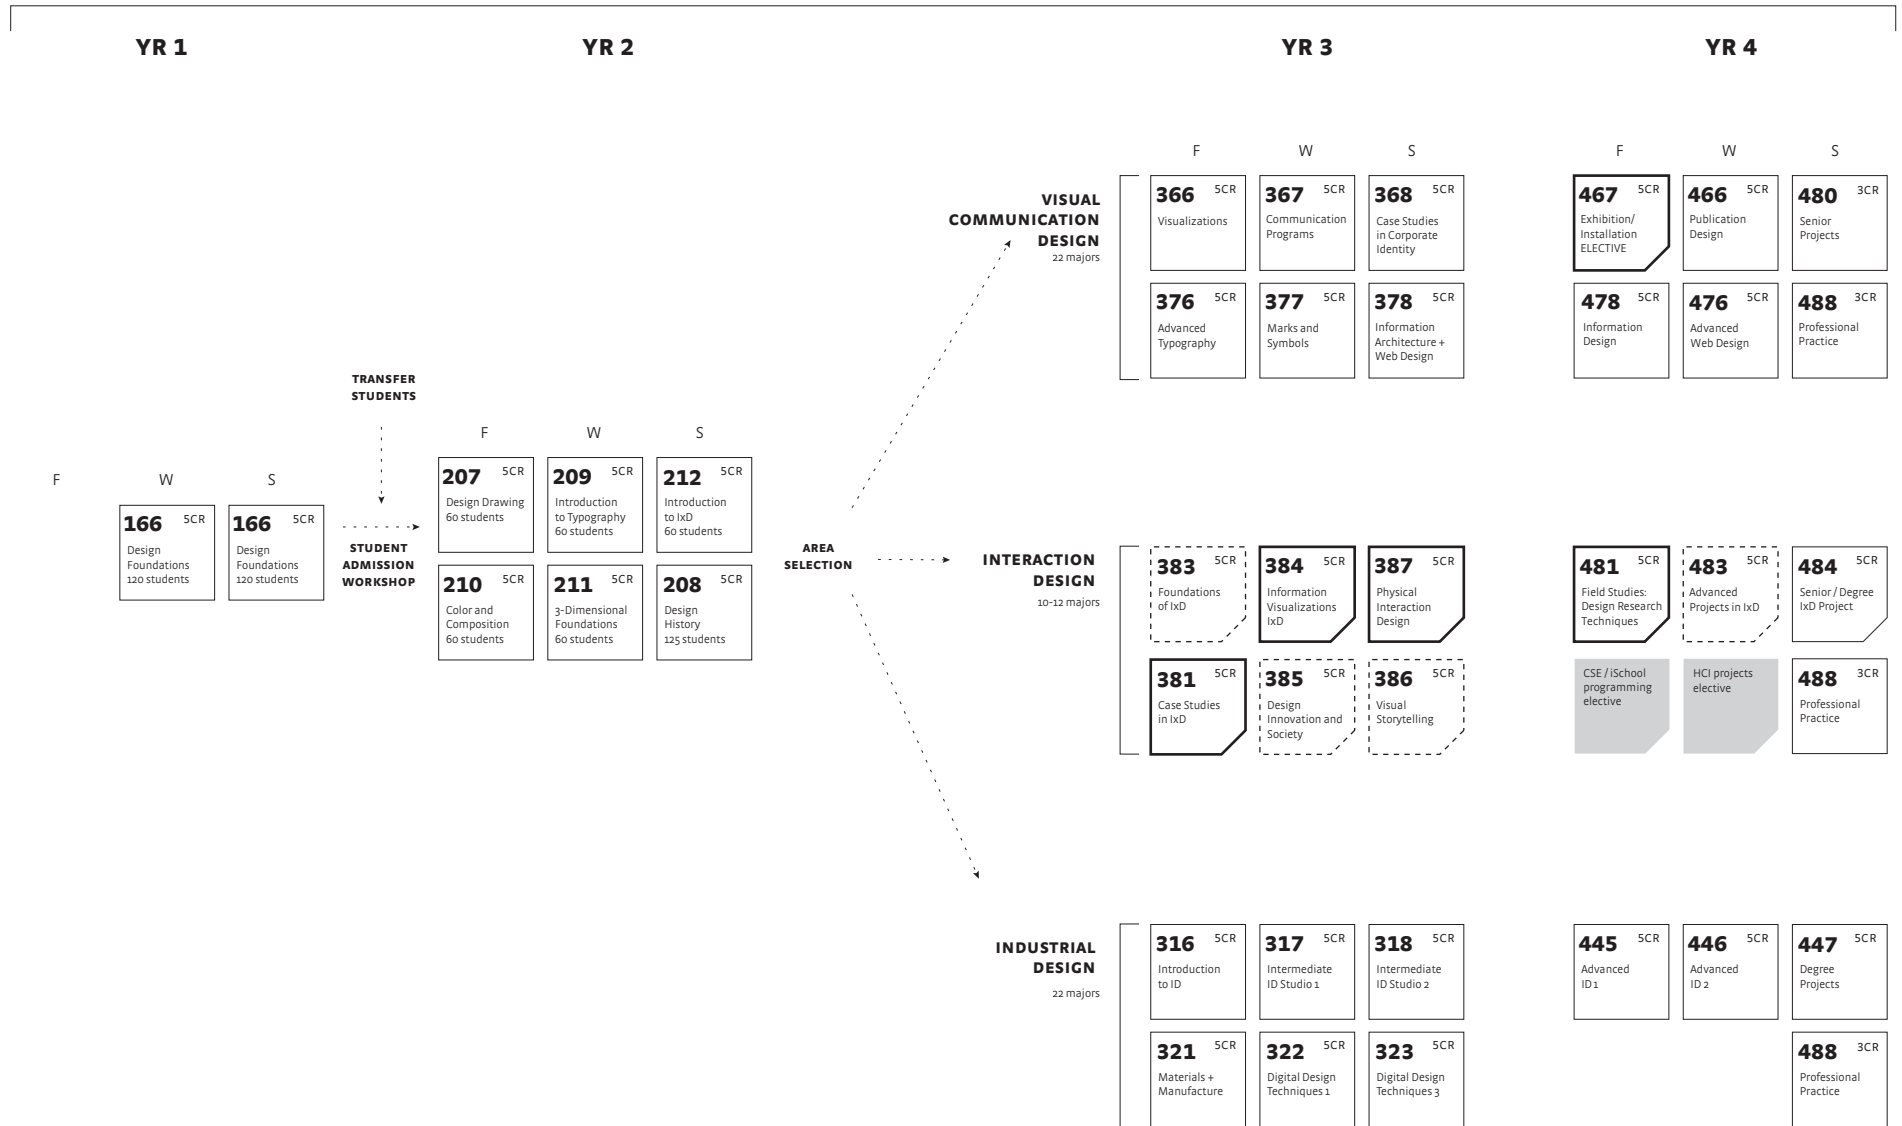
YR 1

YR 2

YR 3

YR 4

F W S

166 5CR
Design Foundations
120 students

166 5CR
Design Foundations
120 students

TRANSFER STUDENTS

STUDENT ADMISSION WORKSHOP

F W S

207 5CR
Design Drawing
60 students

209 5CR
Introduction to Typography
60 students

212 5CR
Introduction to IxD
60 students

210 5CR
Color and Composition
60 students

211 5CR
3-Dimensional Foundations
60 students

208 5CR
Design History
125 students

AREA SELECTION

VISUAL COMMUNICATION DESIGN
22 majors

F W S

366 5CR
Visualizations

367 5CR
Communication Programs

368 5CR
Case Studies in Corporate Identity

376 5CR
Advanced Typography

377 5CR
Marks and Symbols

378 5CR
Information Architecture + Web Design

F W S

467 5CR
Exhibition/ Installation ELECTIVE

466 5CR
Publication Design

480 3CR
Senior Projects

478 5CR
Information Design

476 5CR
Advanced Web Design

488 3CR
Professional Practice

INTERACTION DESIGN
10-12 majors

383 5CR
Foundations of IxD

384 5CR
Information Visualizations IxD

387 5CR
Physical Interaction Design

381 5CR
Case Studies in IxD

385 5CR
Design Innovation and Society

386 5CR
Visual Storytelling

481 5CR
Field Studies: Design Research Techniques

483 5CR
Advanced Projects in IxD

484 5CR
Senior / Degree IxD Project

CSE / iSchool programming elective

HCI projects elective

488 3CR
Professional Practice

INDUSTRIAL DESIGN
22 majors

316 5CR
Introduction to ID

317 5CR
Intermediate ID Studio 1

318 5CR
Intermediate ID Studio 2

321 5CR
Materials + Manufacture

322 5CR
Digital Design Techniques 1

323 5CR
Digital Design Techniques 3

445 5CR
Advanced ID 1

446 5CR
Advanced ID 2

447 5CR
Degree Projects

488 3CR
Professional Practice